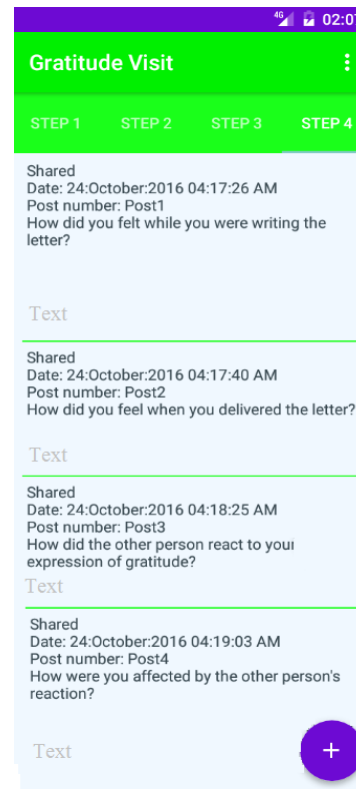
4G 02:07

Gratitude Visit

STEP 1 STEP 2 STEP 3 STEP 4

Shared
Date: 24:October:2016 04:17:26 AM
Post number: Post1
How did you felt while you were writing the letter?

Text

Shared
Date: 24:October:2016 04:17:40 AM
Post number: Post2
How did you feel when you delivered the letter?

Text

Shared
Date: 24:October:2016 04:18:25 AM
Post number: Post3
How did the other person react to your expression of gratitude?

Text

Shared
Date: 24:October:2016 04:19:03 AM
Post number: Post4
How were you affected by the other person's reaction?

Text

+